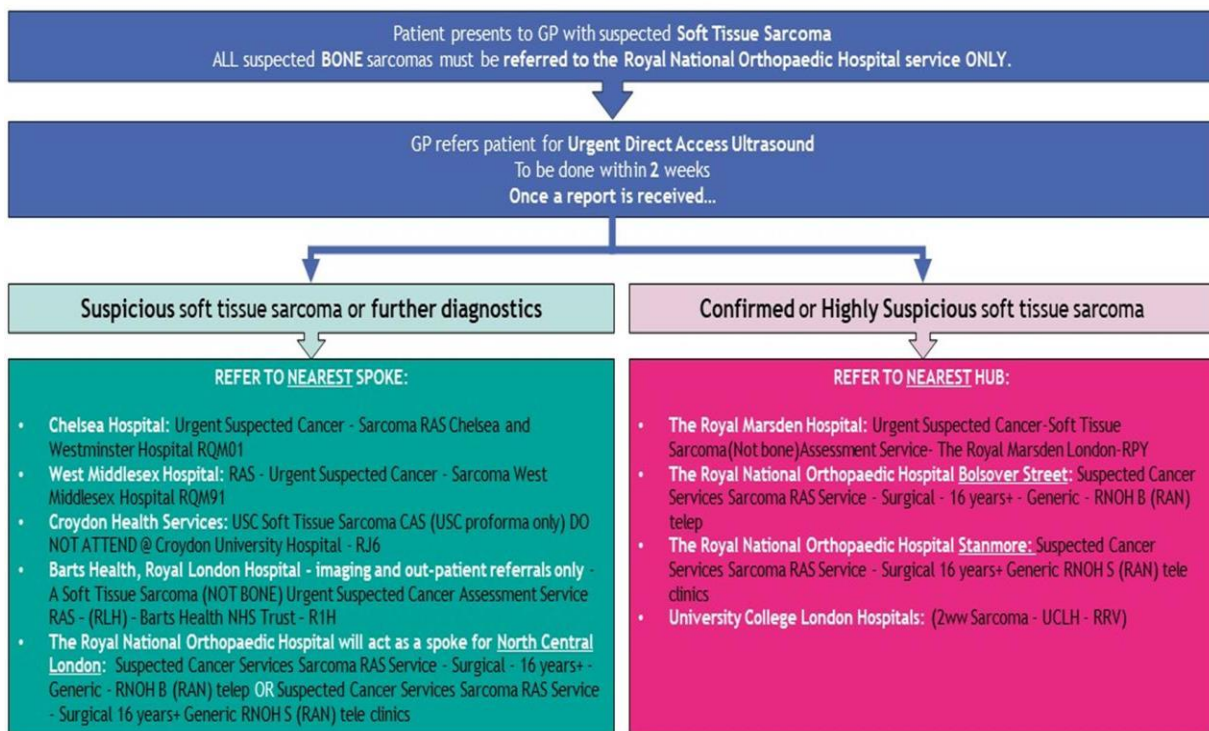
Patient presents to GP with suspected Soft Tissue Sarcoma
ALL suspected BONE sarcomas must be referred to the Royal National Orthopaedic Hospital service ONLY.

GP refers patient for Urgent Direct Access Ultrasound
To be done within 2 weeks
Once a report is received...

Suspicious soft tissue sarcoma or further diagnostics

REFER TO NEAREST SPOKE:

- Chelsea Hospital: Urgent Suspected Cancer - Sarcoma RAS Chelsea and Westminster Hospital RQM01
- West Middlesex Hospital: RAS - Urgent Suspected Cancer - Sarcoma West Middlesex Hospital RQM91
- Croydon Health Services: USC Soft Tissue Sarcoma CAS (USC proforma only) DO NOT ATTEND @ Croydon University Hospital - RJ6
- Barts Health, Royal London Hospital - imaging and out-patient referrals only - A Soft Tissue Sarcoma (NOT BONE) Urgent Suspected Cancer Assessment Service RAS - (RLH) - Barts Health NHS Trust - R1H
- The Royal National Orthopaedic Hospital will act as a spoke for North Central London: Suspected Cancer Services Sarcoma RAS Service - Surgical - 16 years+ - Generic - RNOH B (RAN) telep OR Suspected Cancer Services Sarcoma RAS Service - Surgical 16 years+ Generic RNOH S (RAN) tele clinics

Confirmed or Highly Suspicious soft tissue sarcoma

REFER TO NEAREST HUB:

- The Royal Marsden Hospital: Urgent Suspected Cancer-Soft Tissue Sarcoma(Not bone)Assessment Service- The Royal Marsden London-RPY
- The Royal National Orthopaedic Hospital Bolsover Street: Suspected Cancer Services Sarcoma RAS Service - Surgical - 16 years+ - Generic - RNOH B (RAN) telep
- The Royal National Orthopaedic Hospital Stanmore: Suspected Cancer Services Sarcoma RAS Service - Surgical 16 years+ Generic RNOH S (RAN) tele clinics
- University College London Hospitals: (2ww Sarcoma - UCLH - RRV)